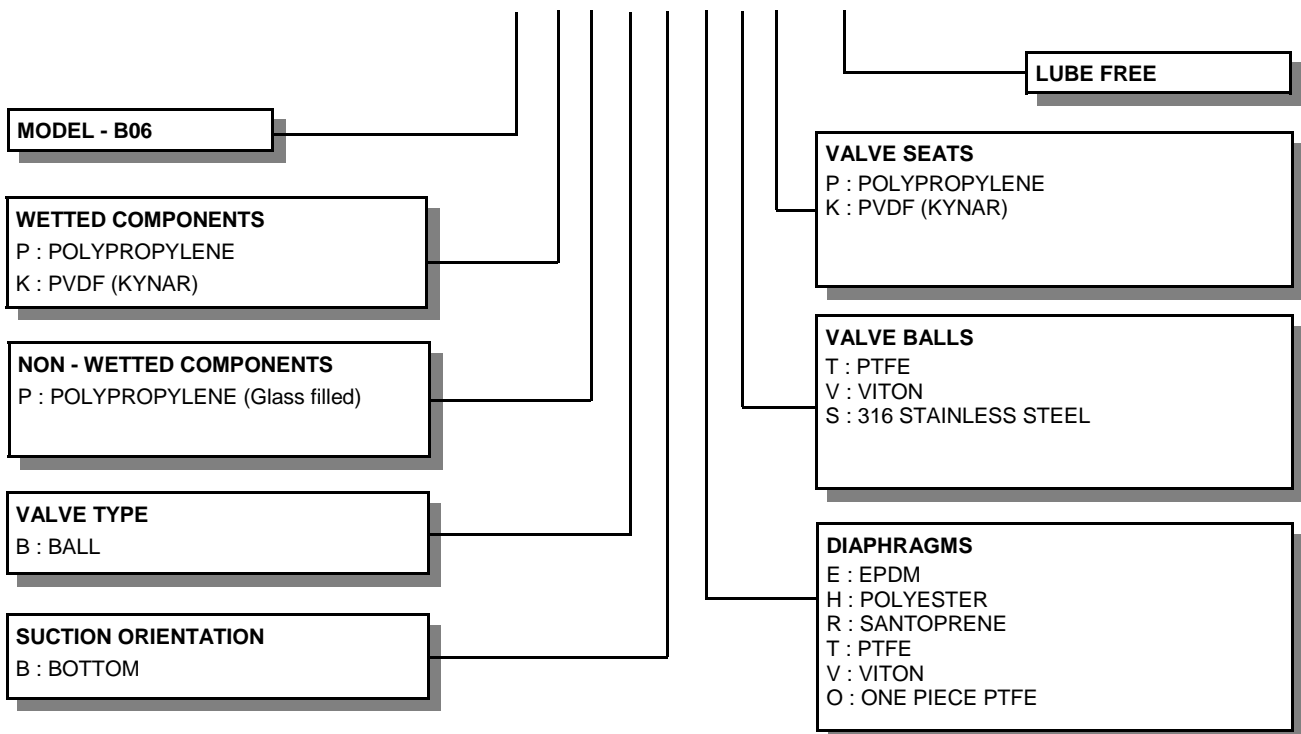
LUBE FREE

MODEL - B06

VALVE SEATS
P : POLYPROPYLENE
K : PVDF (KYNAR)

WETTED COMPONENTS
P : POLYPROPYLENE
K : PVDF (KYNAR)

NON - WETTED COMPONENTS
P : POLYPROPYLENE (Glass filled)

VALVE BALLS
T : PTFE
V : VITON
S : 316 STAINLESS STEEL

VALVE TYPE
B : BALL

DIAPHRAGMS
E : EPDM
H : POLYESTER
R : SANTOPRENE
T : PTFE
V : VITON
O : ONE PIECE PTFE

SUCTION ORIENTATION
B : BOTTOM